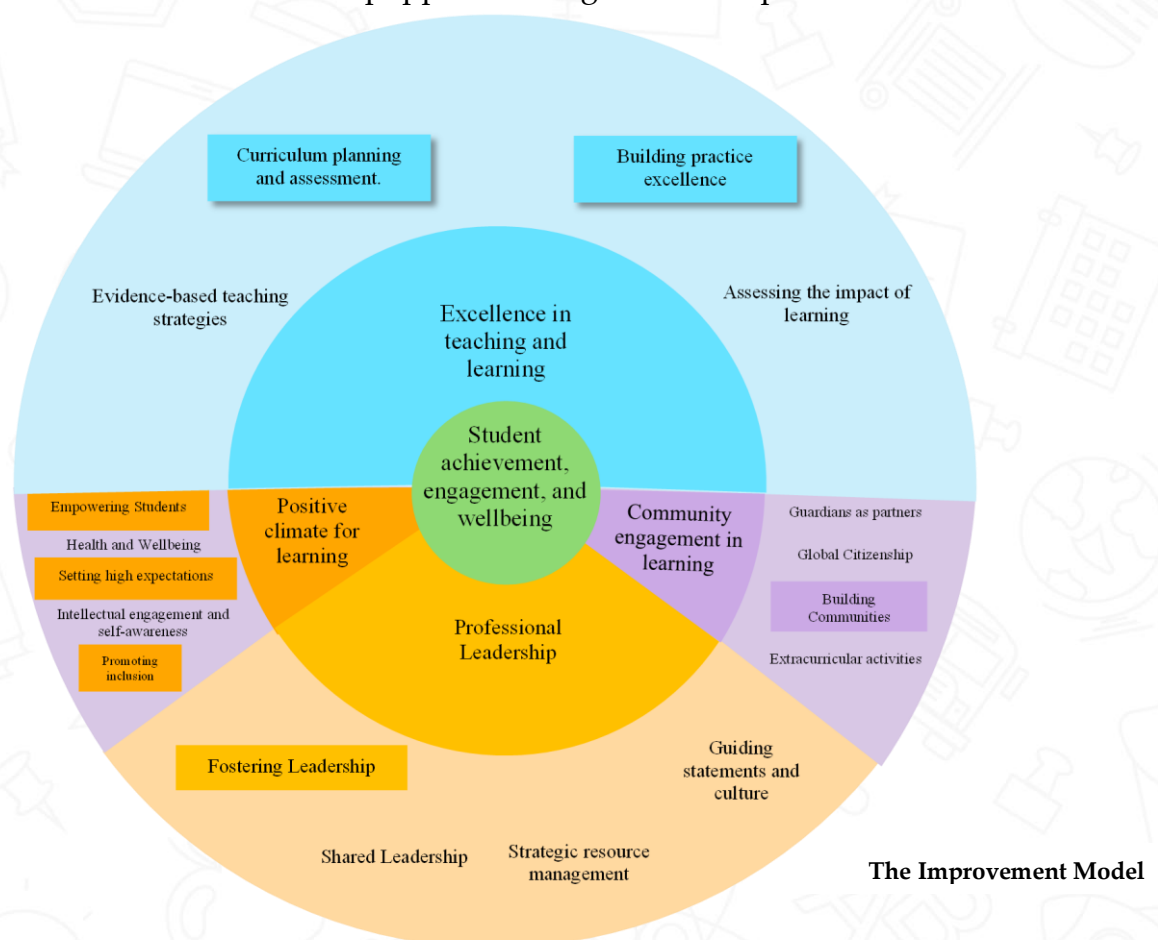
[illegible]

Curriculum planning and assessment.

Building practice excellence

Evidence-based teaching strategies

Assessing the impact of learning

Excellence in teaching and learning

Student achievement, engagement, and wellbeing

Empowering Students

Health and Wellbeing

Setting high expectations

Intellectual engagement and self-awareness

Promoting inclusion

Positive climate for learning

Community engagement in learning

Guardians as partners

Global Citizenship

Building Communities

Extracurricular activities

Professional Leadership

Fostering Leadership

Guiding statements and culture

Shared Leadership

Strategic resource management

The Improvement Model